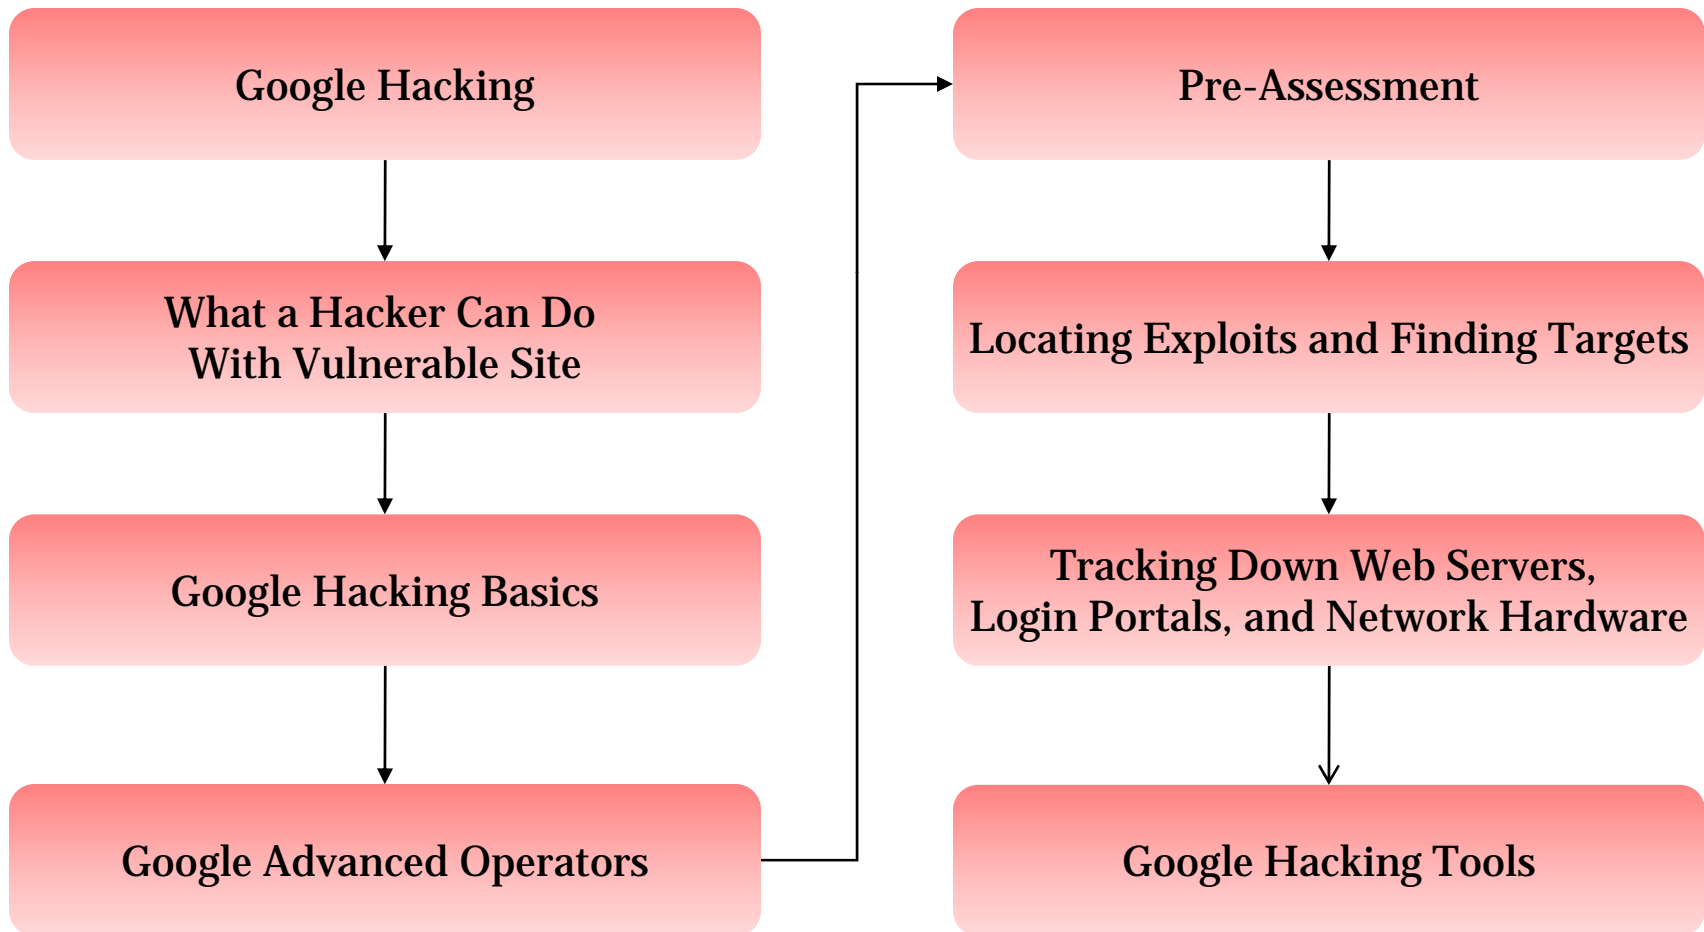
Google Hacking

What a Hacker Can Do With Vulnerable Site

Google Hacking Basics

Google Advanced Operators

Pre-Assessment

Locating Exploits and Finding Targets

Tracking Down Web Servers, Login Portals, and Network Hardware

Google Hacking Tools